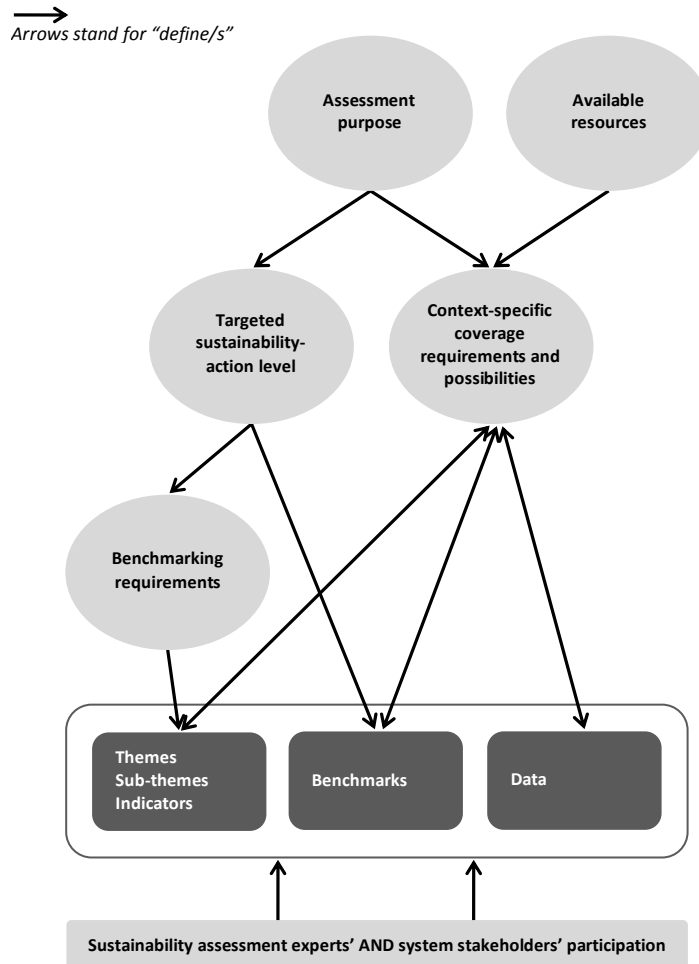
Arrows stand for "define/s"

Assessment purpose

Available resources

Targeted sustainability-action level

Context-specific coverage requirements and possibilities

Benchmarking requirements

Themes
Sub-themes
Indicators

Benchmarks

Data

Sustainability assessment experts' AND system stakeholders' participation